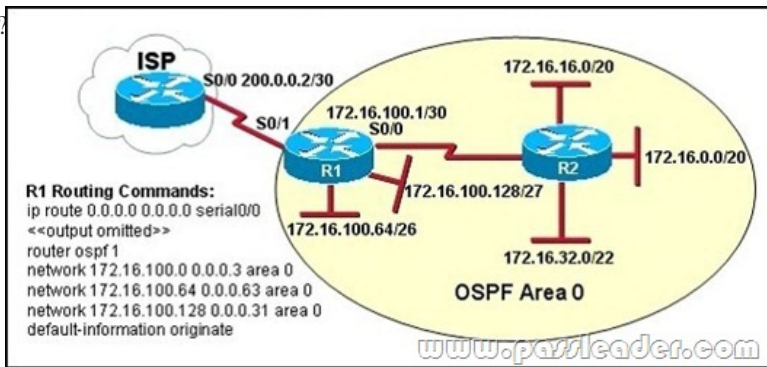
ISP
S0/0 200.0.0.2/30
S0/1
172.16.100.1/30
S0/0
172.16.16.0/20
172.16.0.0/20
R1
R2
172.16.100.128/27
172.16.100.64/26
172.16.32.0/22
OSPF Area 0

R1 Routing Commands:
ip route 0.0.0.0 0.0.0.0 serial0/0
<<output omitted>>
router ospf 1
network 172.16.100.0 0.0.0.3 area 0
network 172.16.100.64 0.0.0.63 area 0
network 172.16.100.128 0.0.0.31 area 0
default-information originate

www.passleader.com